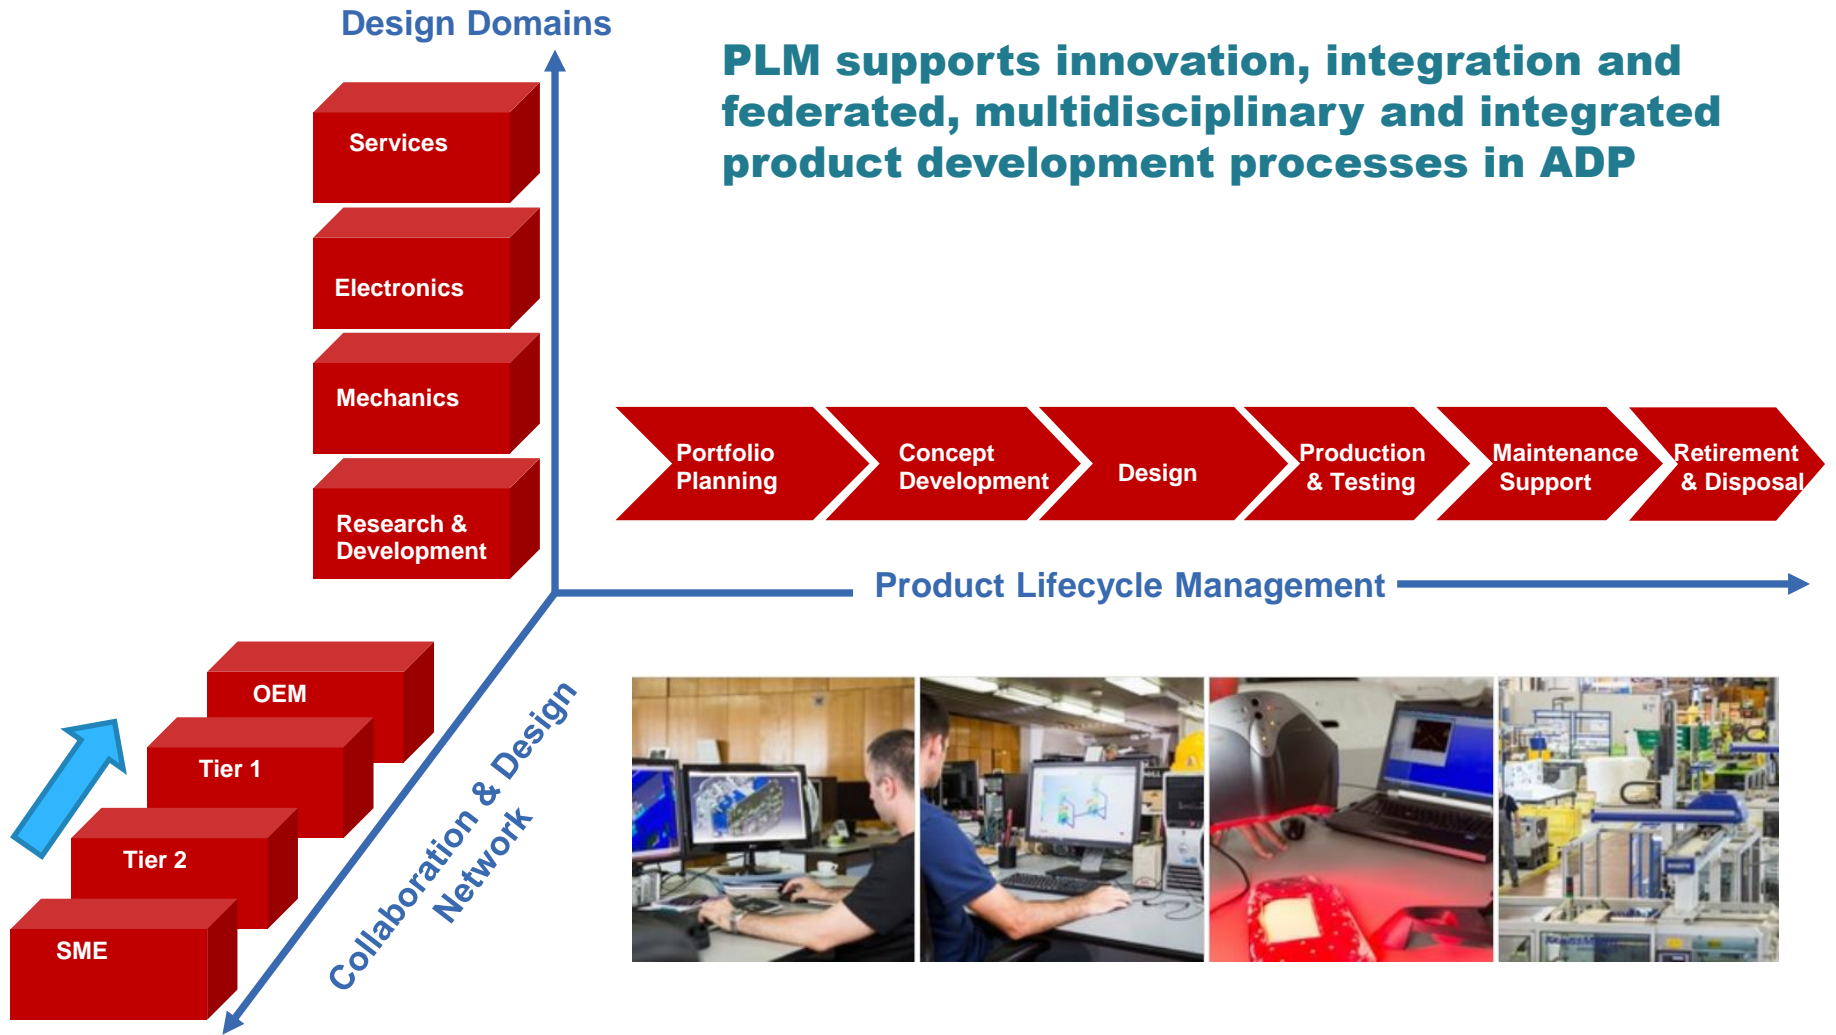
Design Domains

PLM supports innovation, integration and federated, multidisciplinary and integrated product development processes in ADP

Services

Electronics

Mechanics

Research & Development

Portfolio Planning

Concept Development

Design

Production & Testing

Maintenance Support

Retirement & Disposal

Product Lifecycle Management

OEM

Tier 1

Tier 2

SME

Collaboration & Design Network